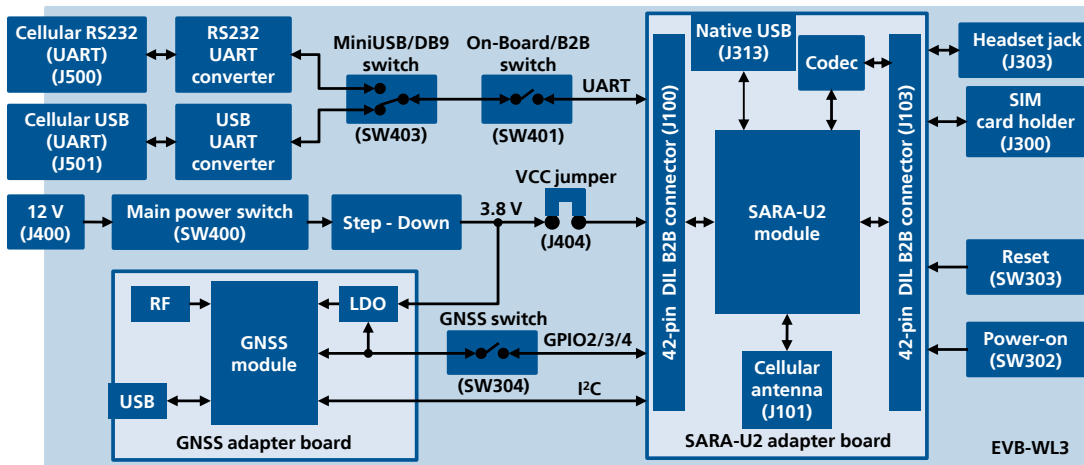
Cellular RS232 (UART) (J500)

RS232 UART converter

MiniUSB/DB9 switch

On-Board/B2B switch

UART

(SW403)

(SW401)

Cellular USB (UART) (J501)

USB UART converter

Native USB (J313)

Codec

Headset jack (J303)

SIM card holder (J300)

42-pin DIL B2B connector (J100)

42-pin DIL B2B connector (J103)

12 V (J400)

Main power switch (SW400)

Step - Down

3.8 V

VCC jumper

(J404)

SARA-U2 module

Reset (SW303)

RF

LDO

GNSS module

GNSS switch

GPIO2/3/4

(SW304)

I²C

Cellular antenna (J101)

Power-on (SW302)

USB

GNSS adapter board

SARA-U2 adapter board

EVB-WL3